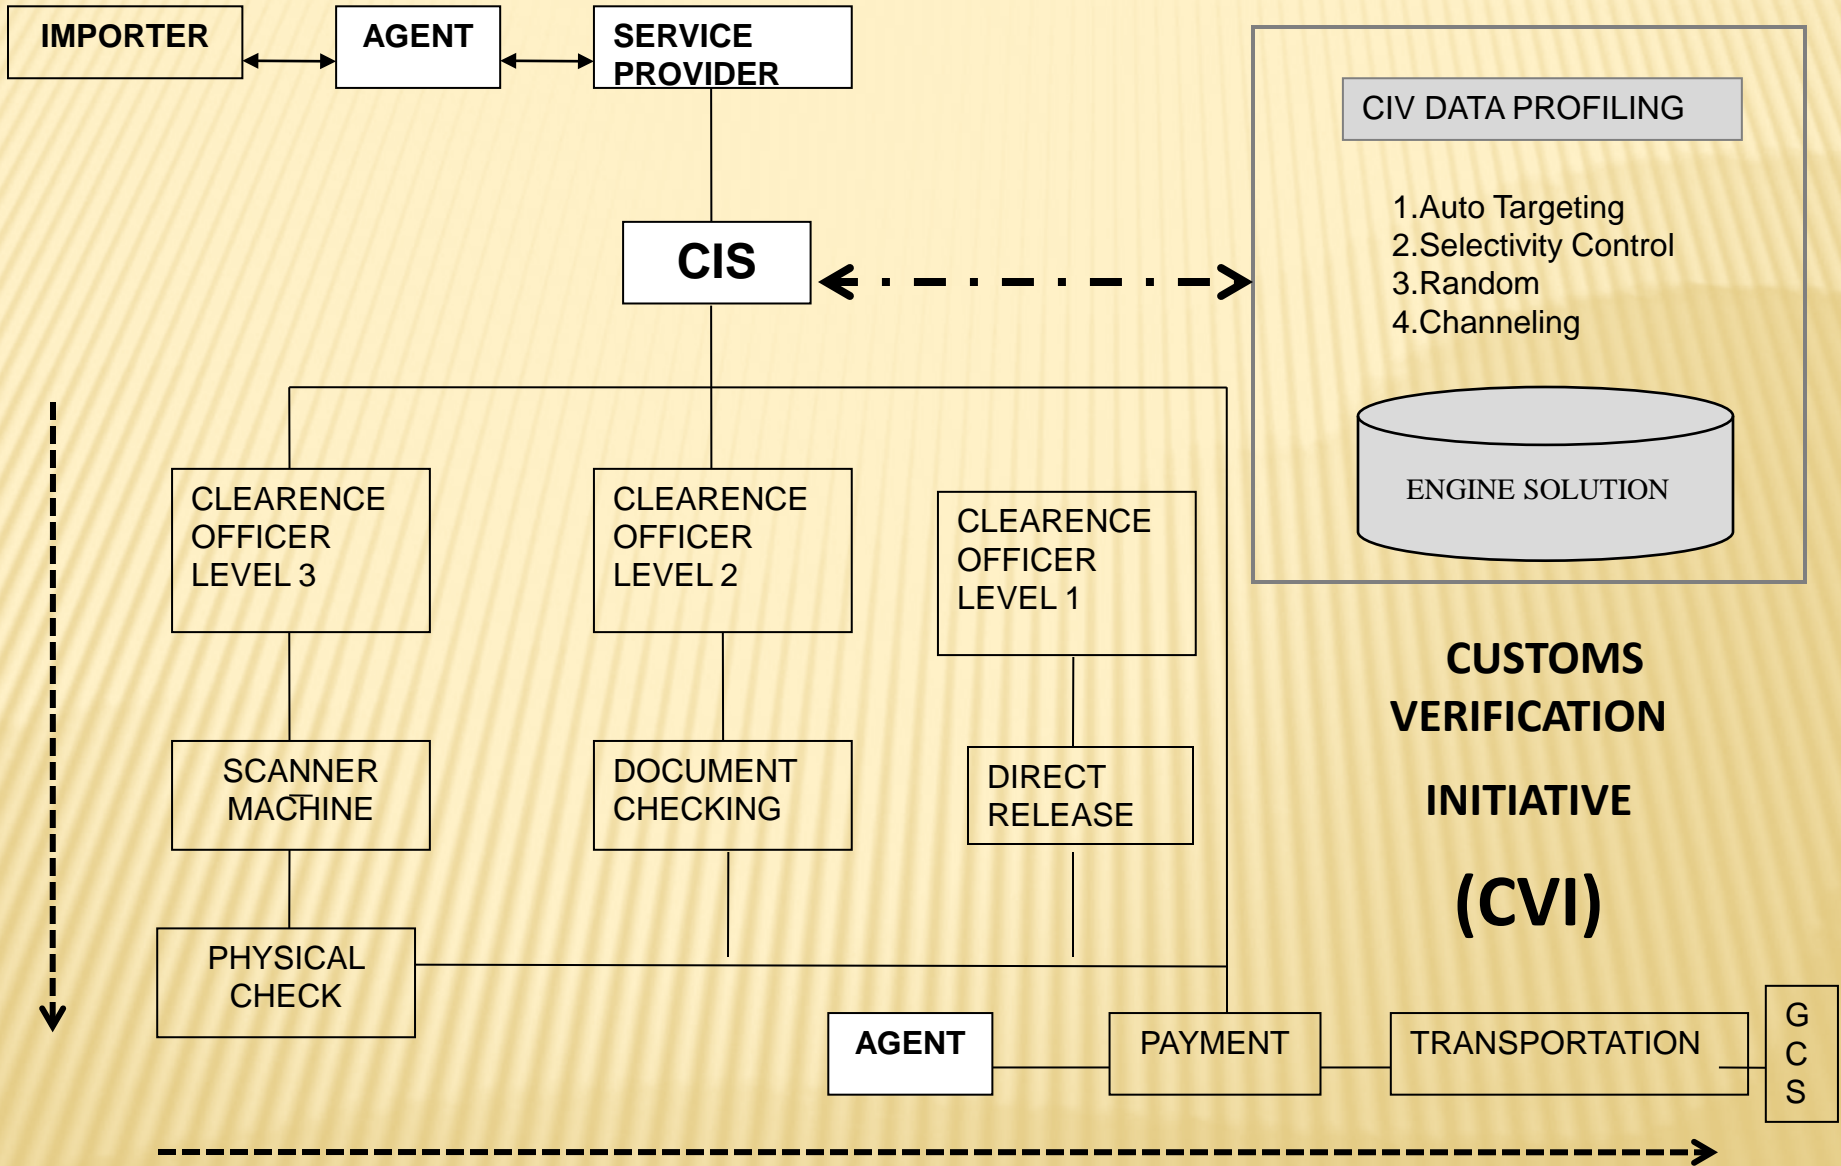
IMPORTER

AGENT

SERVICE PROVIDER

CIS

CIV DATA PROFILING

1.Auto Targeting
2.Selectivity Control
3.Random
4.Channeling

ENGINE SOLUTION

CLEARENCE OFFICER LEVEL 3

CLEARENCE OFFICER LEVEL 2

CLEARENCE OFFICER LEVEL 1

CUSTOMS VERIFICATION INITIATIVE (CVI)

SCANNER MACHINE

DOCUMENT CHECKING

DIRECT RELEASE

PHYSICAL CHECK

AGENT

PAYMENT

TRANSPORTATION

G
C
S